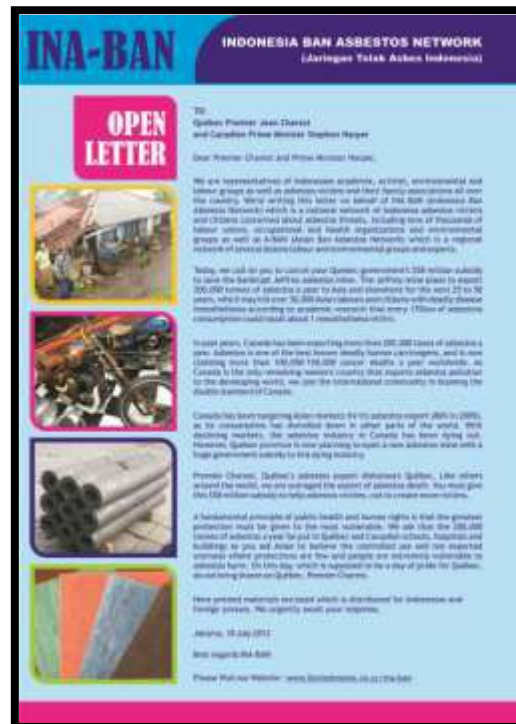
INA-BAN

INDONESIA BAN ASBESTOS NETWORK
(Jaringan Tolak Asbes Indonesia)

OPEN LETTER

TO:
Québec Premier Jean Charest
and Canadian Prime Minister Stephen Harper

Dear Premier Charest and Prime Minister Harper,

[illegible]

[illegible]

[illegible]

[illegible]

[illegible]

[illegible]

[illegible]

Jakarta, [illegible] July 2012

Best regards INA-BAN

Please Visit our Website: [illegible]